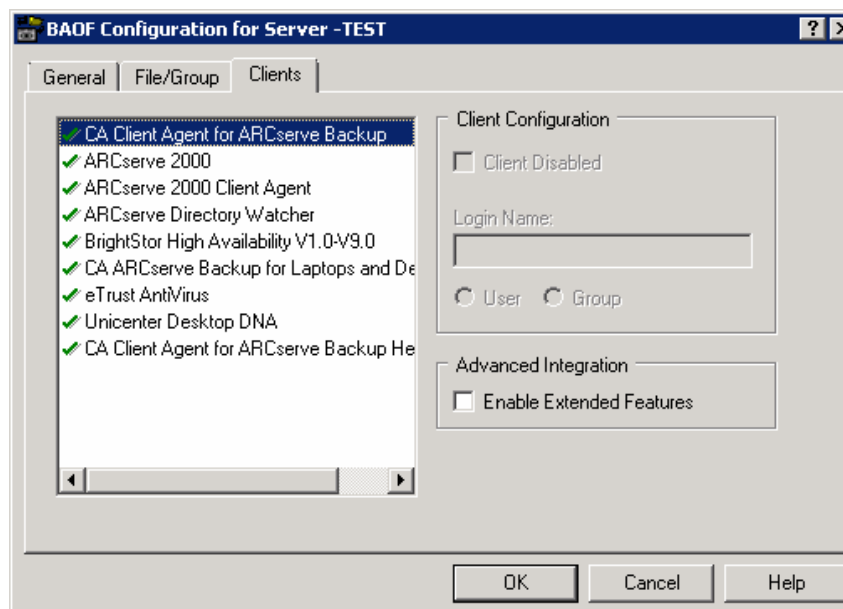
BAOF Configuration for Server -TEST

? X

General | File/Group | Clients

CA Client Agent for ARCserve Backup
ARCserve 2000
ARCserve 2000 Client Agent
ARCserve Directory Watcher
BrightStor High Availability V1.0-V9.0
CA ARCserve Backup for Laptops and De
eTrust AntiVirus
Unicenter Desktop DNA
CA Client Agent for ARCserve Backup He

Client Configuration
Client Disabled
Login Name:
User
Group

Advanced Integration
Enable Extended Features

OK
Cancel
Help